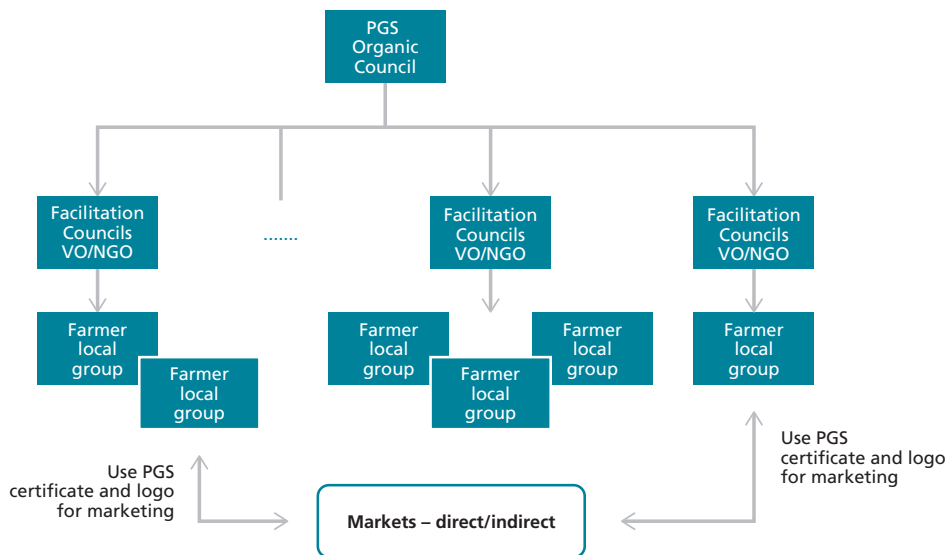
PGS Organic Council

Facilitation Councils VO/NGO

.......

Facilitation Councils VO/NGO

Facilitation Councils VO/NGO

Farmer local group

Farmer local group

Farmer local group

Farmer local group

Farmer local group

Farmer local group

Use PGS certificate and logo for marketing

Markets – direct/indirect

Use PGS certificate and logo for marketing